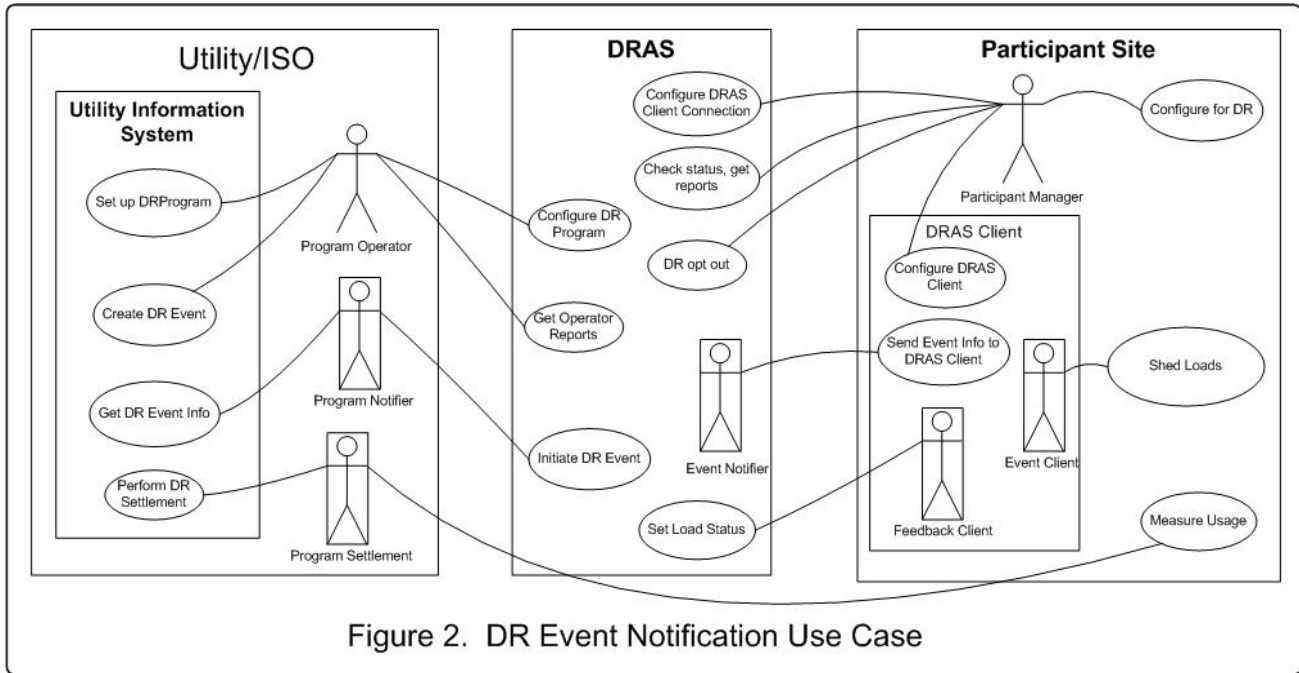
Utility/ISO

Utility Information System

Set up DRProgram

Program Operator

Create DR Event

Get DR Event Info

Program Notifier

Perform DR Settlement

Program Settlement

DRAS

Configure DRAS Client Connection

Check status, get reports

Configure DR Program

DR opt out

Get Operator Reports

Initiate DR Event

Event Notifier

Set Load Status

Participant Site

Configure for DR

Participant Manager

DRAS Client

Configure DRAS Client

Send Event Info to DRAS Client

Shed Loads

Event Client

Feedback Client

Measure Usage

Figure 2. DR Event Notification Use Case